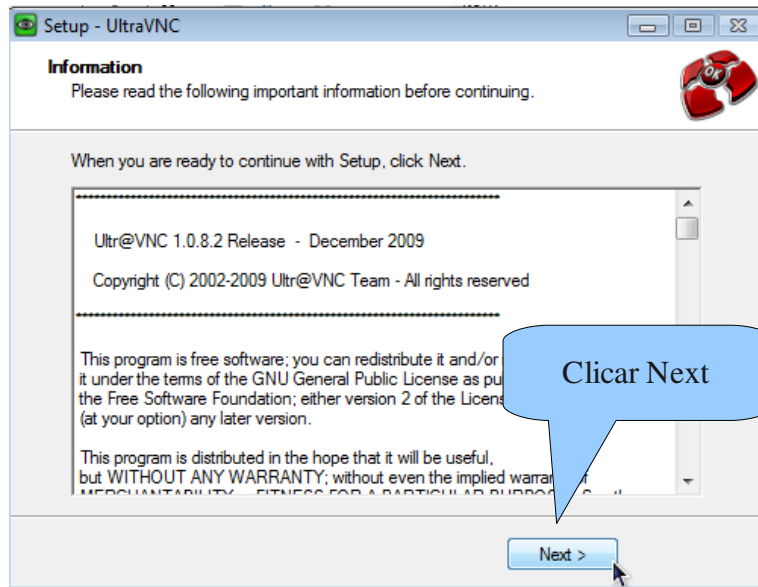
Setup - UltraVNC

Information
Please read the following important information before continuing.

When you are ready to continue with Setup, click Next.

Ultr@VNC 1.0.8.2 Release - December 2009

Copyright (C) 2002-2009 Ultr@VNC Team - All rights reserved

This program is free software; you can redistribute it and/or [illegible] it under the terms of the GNU General Public License as pu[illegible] the Free Software Foundation; either version 2 of the Licens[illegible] (at your option) any later version.

This program is distributed in the hope that it will be useful, but WITHOUT ANY WARRANTY; without even the implied warra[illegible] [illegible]

Clicar Next

Next >